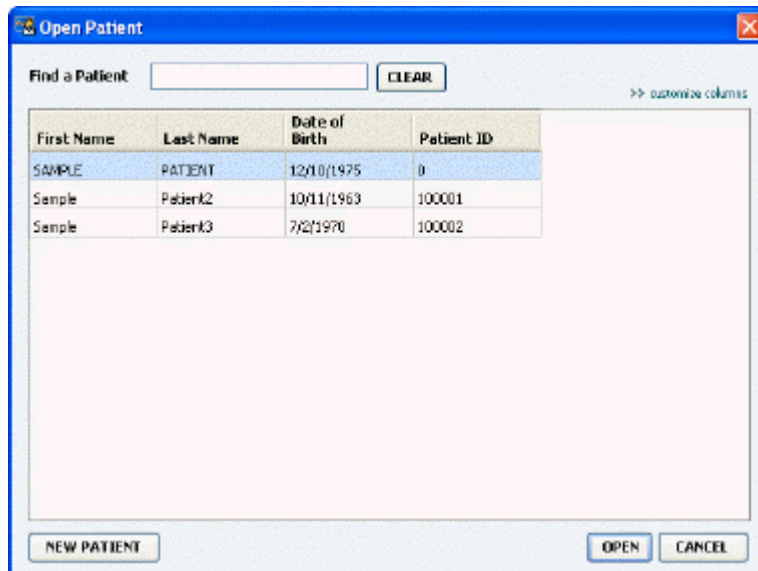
Open Patient

Find a Patient CLEAR

>> customize columns

| First Name | Last Name | Date of Birth | Patient ID |
|---|---|---|---|
| SAMPLE | PATIENT | 12/10/1975 | 0 |
| Sample | Patient2 | 10/11/1963 | 100001 |
| Sample | Patient3 | 7/2/1970 | 100002 |

NEW PATIENT

OPEN CANCEL